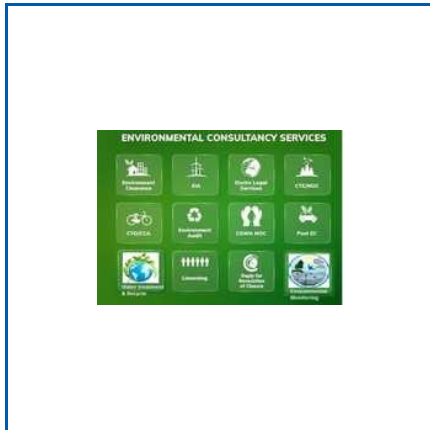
ENVIRONMENTAL CONSULTANCY SERVICES

Environment Clearance

EIA

Enviro Legal Services

CTE/NOC

CTO/CCA

Environment Audit

CGWA NOC

Post EC

Water treatment & Recycle

Licensing

Representation for Revocation of Closure

Environmental Monitoring